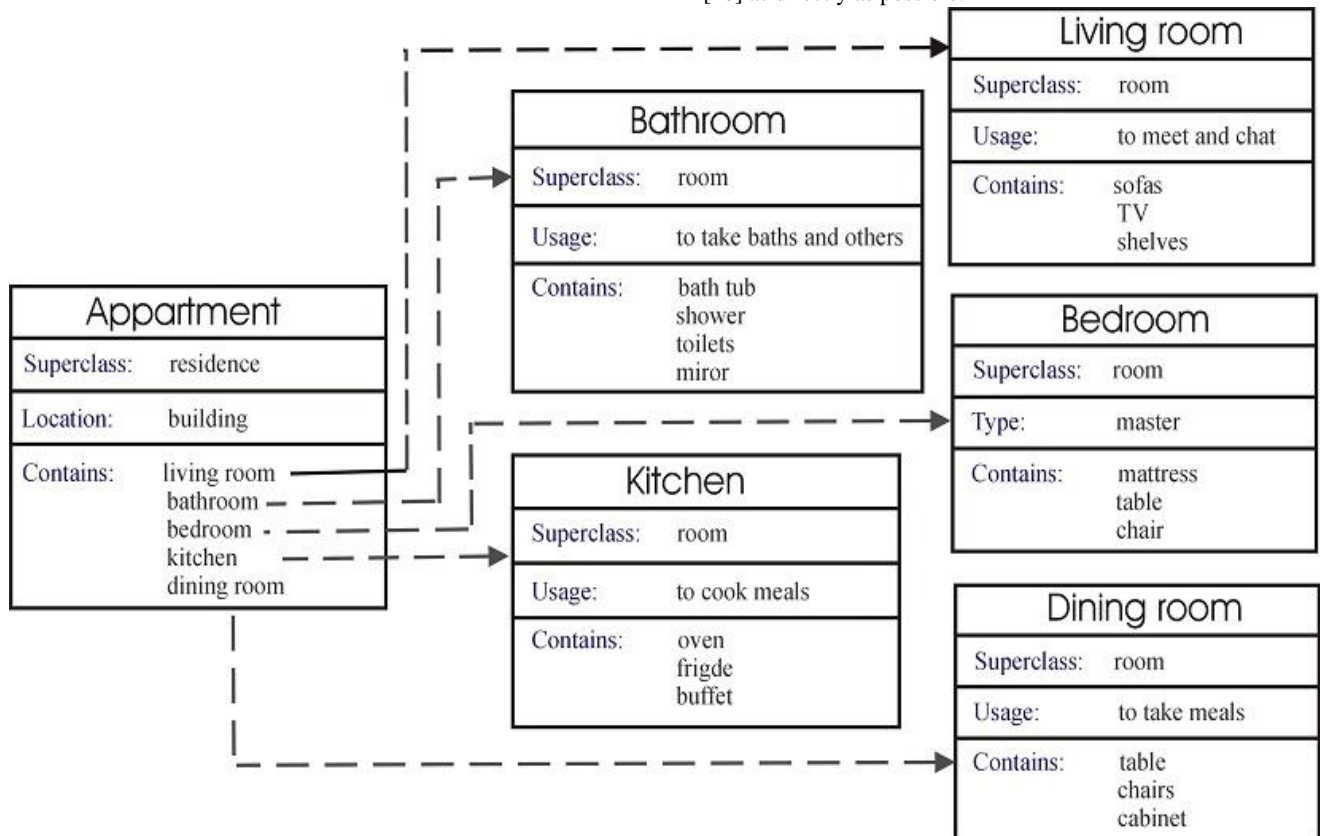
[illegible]

Appartment

| Superclass: | residence |
|---|---|
| Location: | building |
| Contains: | living room bathroom bedroom kitchen dining room |

Bathroom

| Superclass: | room |
|---|---|
| Usage: | to take baths and others |
| Contains: | bath tub shower toilets miror |

Kitchen

| Superclass: | room |
|---|---|
| Usage: | to cook meals |
| Contains: | oven frigde buffet |

Living room

| Superclass: | room |
|---|---|
| Usage: | to meet and chat |
| Contains: | sofas TV shelves |

Bedroom

| Superclass: | room |
|---|---|
| Type: | master |
| Contains: | mattress table chair |

Dining room

| Superclass: | room |
|---|---|
| Usage: | to take meals |
| Contains: | table chairs cabinet |